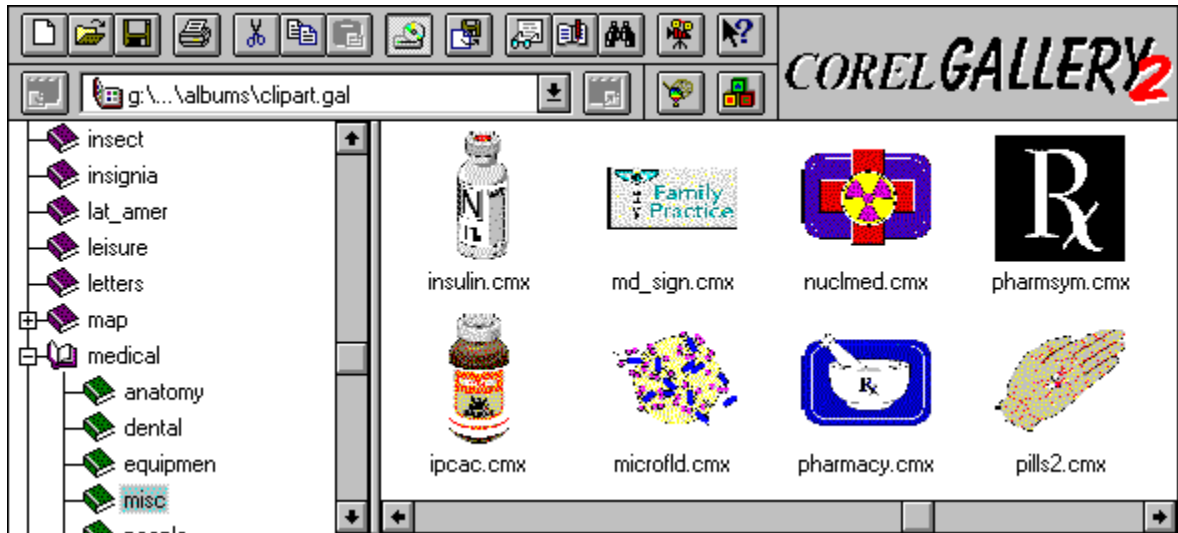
COREL GALLERY 2

g:\...\albums\clipart.gal

insect
insignia
lat_amer
leisure
letters
map
medical
anatomy
dental
equipmen
misc
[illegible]

N
Family Practice
Rx
Rx

insulin.cmx
md_sign.cmx
nuclmed.cmx
pharmsym.cmx
ipcac.cmx
microfld.cmx
pharmacy.cmx
pills2.cmx